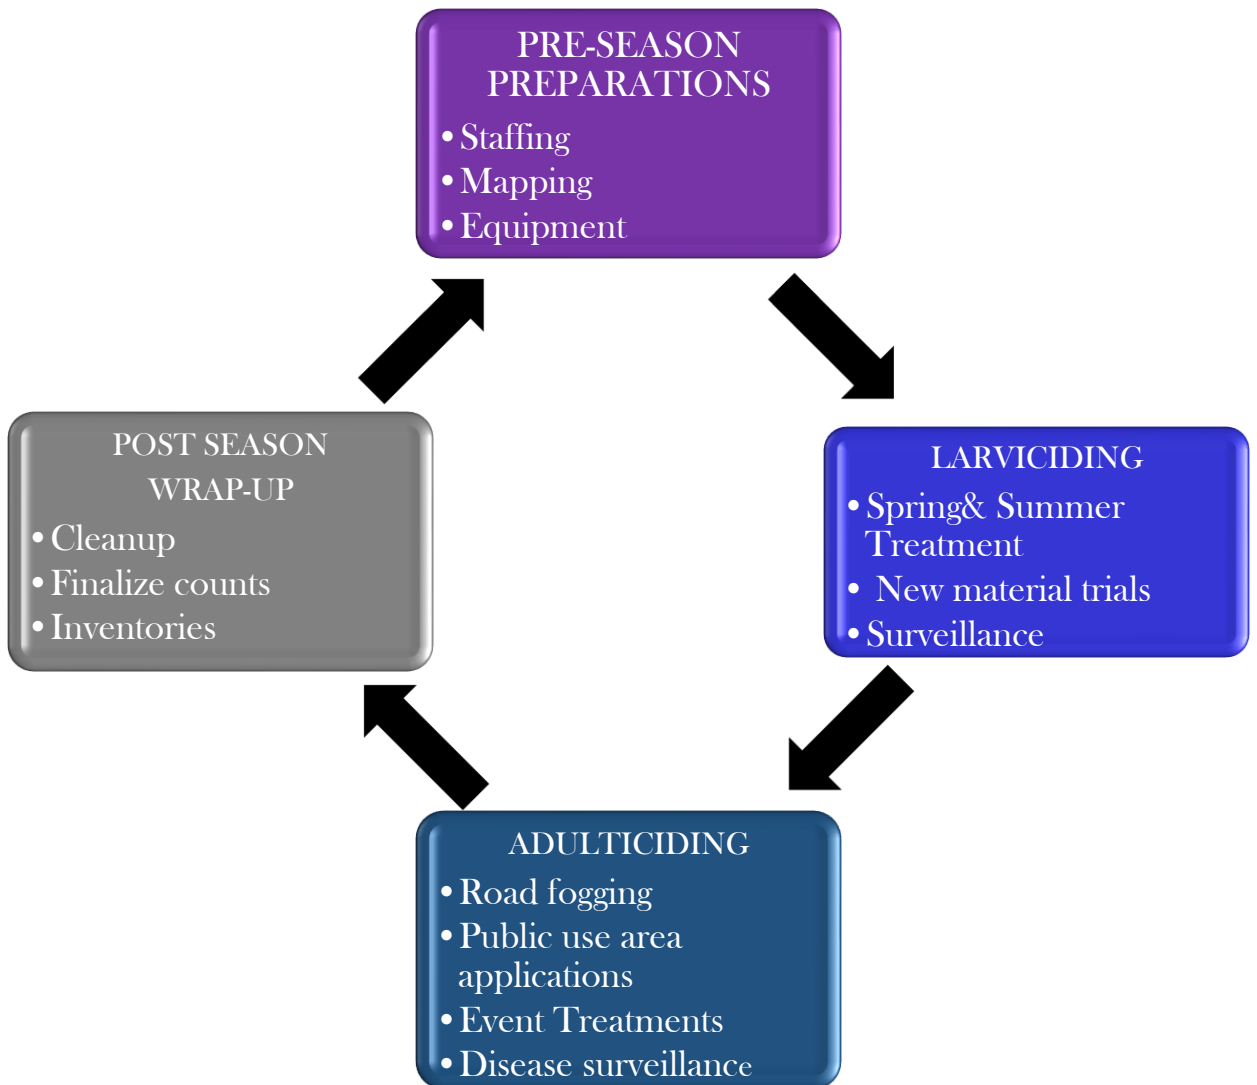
PRE-SEASON PREPARATIONS
• Staffing
• Mapping
• Equipment

LARVICIDING
• Spring& Summer Treatment
• New material trials
• Surveillance

ADULTICIDING
• Road fogging
• Public use area applications
• Event Treatments
• Disease surveillance

POST SEASON WRAP-UP
• Cleanup
• Finalize counts
• Inventories